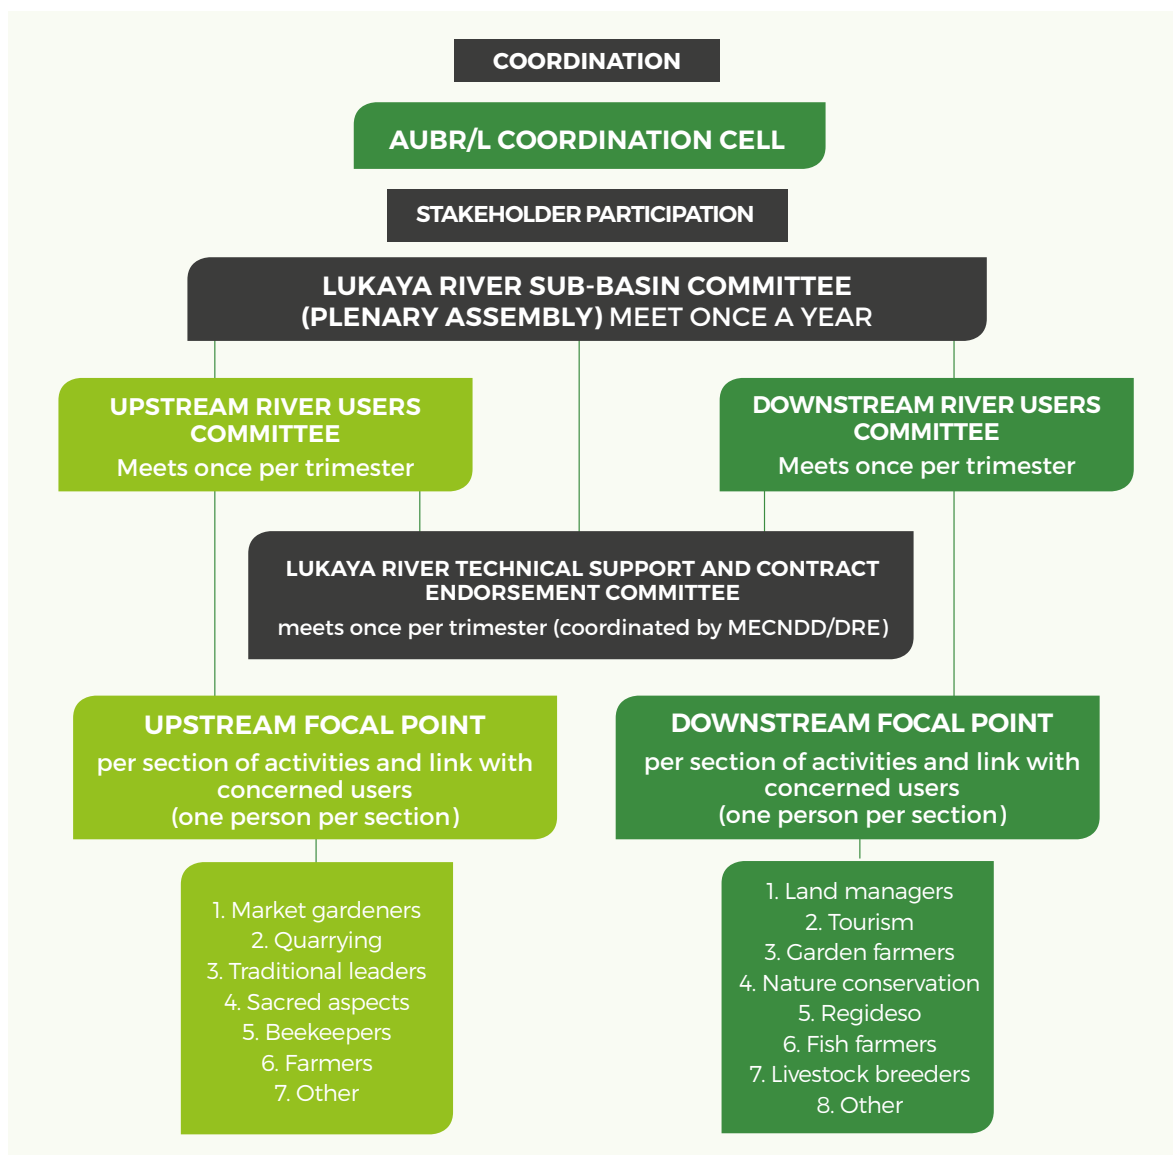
COORDINATION

AUBR/L COORDINATION CELL

STAKEHOLDER PARTICIPATION

LUKAYA RIVER SUB-BASIN COMMITTEE (PLENARY ASSEMBLY) MEET ONCE A YEAR

UPSTREAM RIVER USERS COMMITTEE
Meets once per trimester

DOWNSTREAM RIVER USERS COMMITTEE
Meets once per trimester

LUKAYA RIVER TECHNICAL SUPPORT AND CONTRACT ENDORSEMENT COMMITTEE
meets once per trimester (coordinated by MECNDD/DRE)

UPSTREAM FOCAL POINT
per section of activities and link with concerned users
(one person per section)

DOWNSTREAM FOCAL POINT
per section of activities and link with concerned users
(one person per section)

1. Market gardeners
2. Quarrying
3. Traditional leaders
4. Sacred aspects
5. Beekeepers
6. Farmers
7. Other

1. Land managers
2. Tourism
3. Garden farmers
4. Nature conservation
5. Regideso
6. Fish farmers
7. Livestock breeders
8. Other